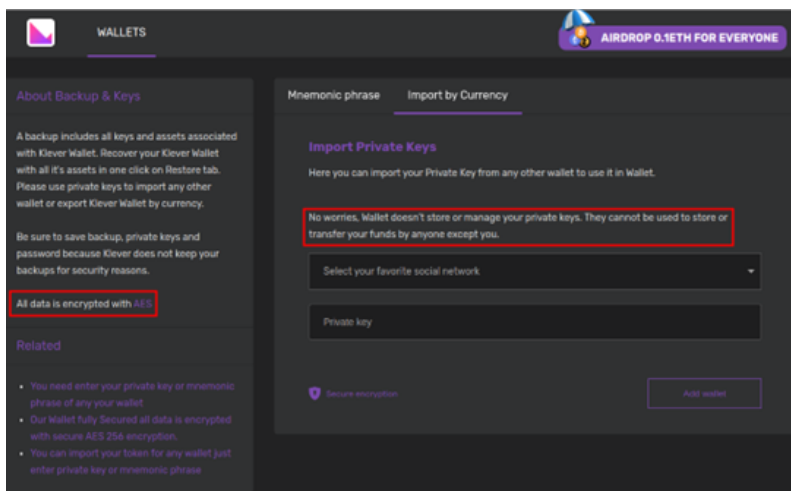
WALLETS

AIRDROP 0.1ETH FOR EVERYONE

About Backup & Keys

A backup includes all keys and assets associated with Klever Wallet. Recover your Klever Wallet with all it's assets in one click on Restore tab. Please use private keys to import any other wallet or export Klever Wallet by currency.

Be sure to save backup, private keys and password because Klever does not keep your backups for security reasons.

All data is encrypted with AES

Related

• You need enter your private key or mnemonic phrase of any your wallet
• Our Wallet fully Secured all data is encrypted with secure AES 256 encryption.
• You can import your token for any wallet just enter private key or mnemonic phrase

Mnemonic phrase

Import by Currency

Import Private Keys

Here you can import your Private Key from any other wallet to use it in Wallet.

No worries, Wallet doesn't store or manage your private keys. They cannot be used to store or transfer your funds by anyone except you.

Select your favorite social network

Private key

Secure encryption

Add wallet